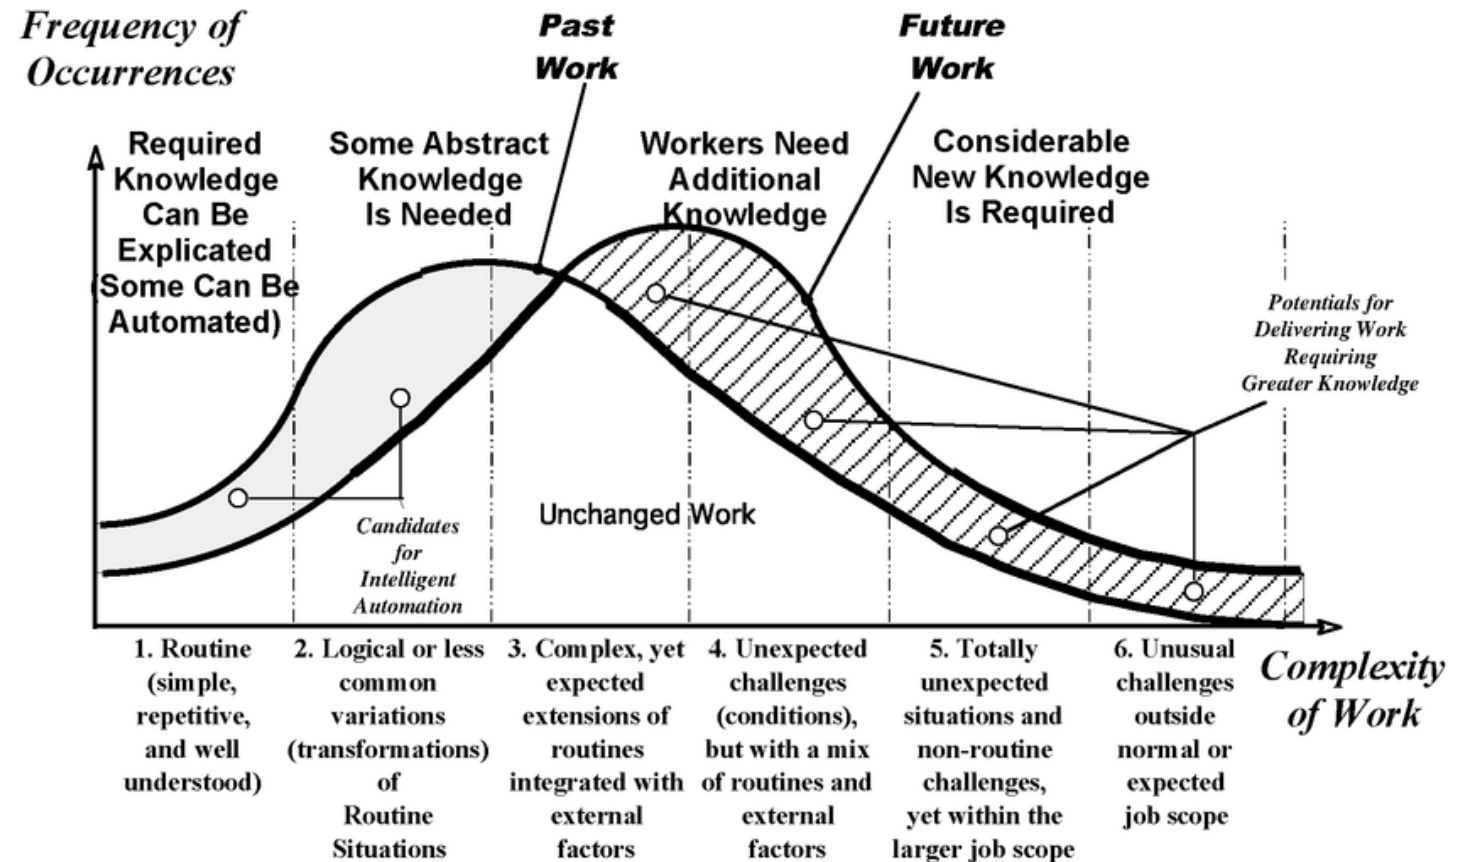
Frequency of Occurrences

Past Work

Future Work

Required Knowledge Can Be Explicated (Some Can Be Automated)

Some Abstract Knowledge Is Needed

Workers Need Additional Knowledge

Considerable New Knowledge Is Required

Potentials for Delivering Work Requiring Greater Knowledge

Candidates for Intelligent Automation

Unchanged Work

1. Routine (simple, repetitive, and well understood)

2. Logical or less common variations (transformations) of Routine Situations

3. Complex, yet expected extensions of routines integrated with external factors

4. Unexpected challenges (conditions), but with a mix of routines and external factors

5. Totally unexpected situations and non-routine challenges, yet within the larger job scope

6. Unusual challenges outside normal or expected job scope

Complexity of Work